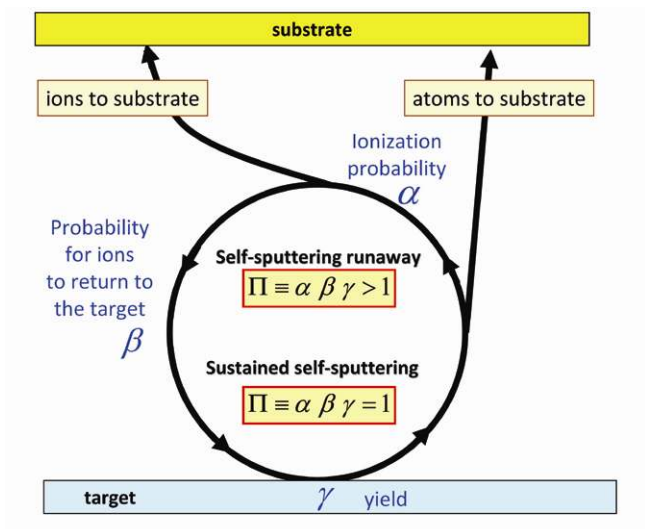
substrate

ions to substrate

atoms to substrate

Ionization probability $\alpha$

Probability for ions to return to the target $\beta$

Self-sputtering runaway

$\Pi \equiv \alpha \beta \gamma > 1$

Sustained self-sputtering

$\Pi \equiv \alpha \beta \gamma = 1$

target $\gamma$ yield